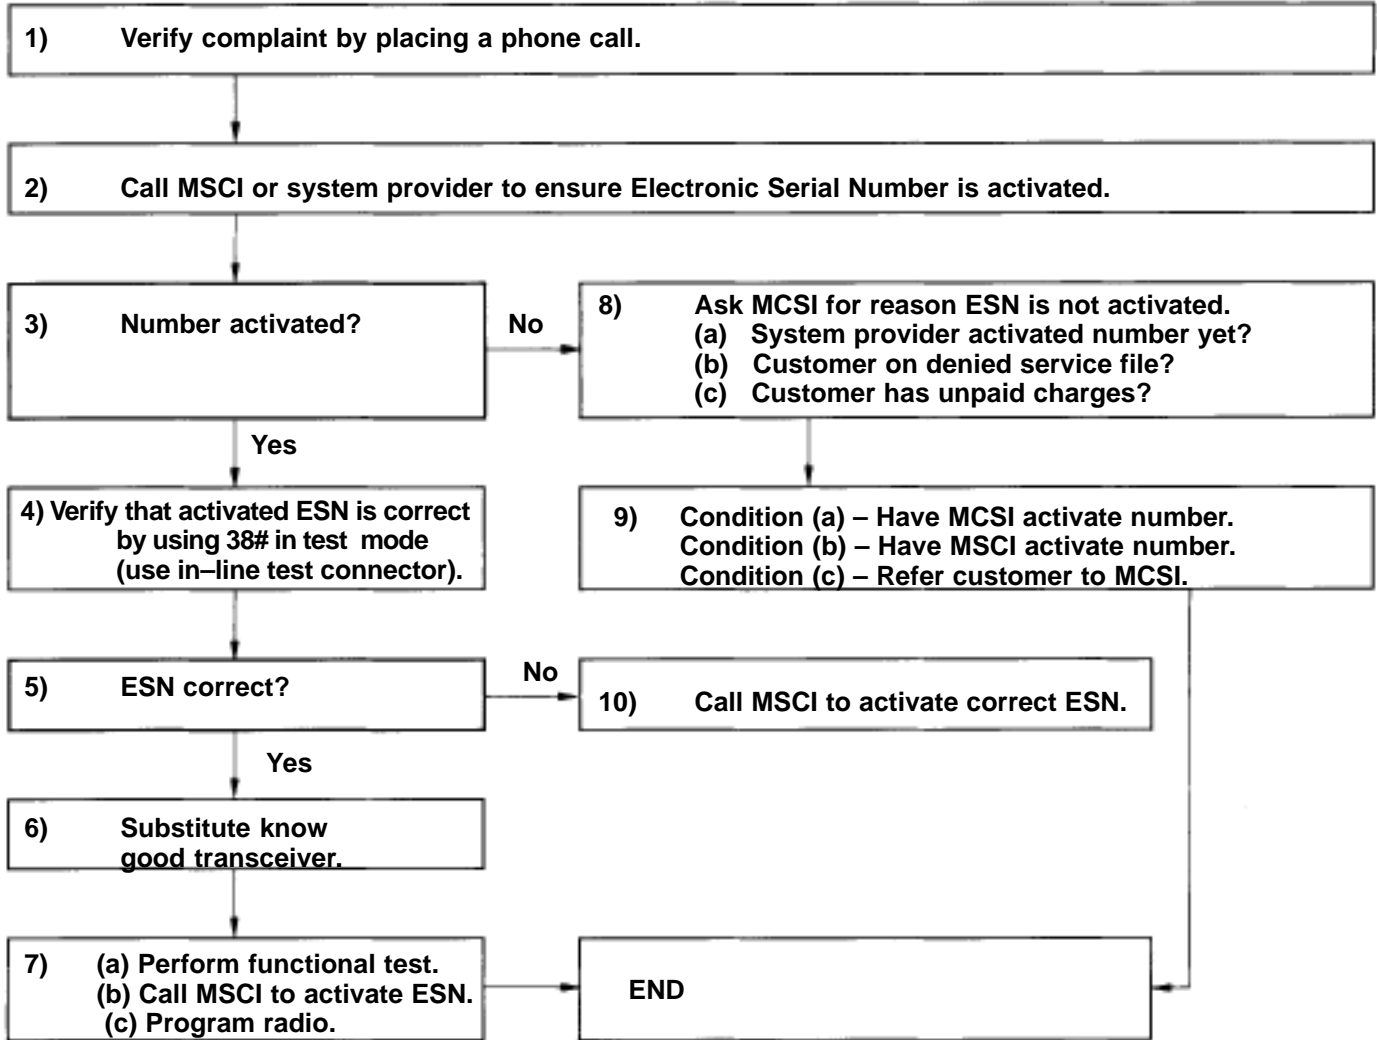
1) Verify complaint by placing a phone call.

2) Call MSCI or system provider to ensure Electronic Serial Number is activated.

3) Number activated?

No

8) Ask MCSI for reason ESN is not activated.
(a) System provider activated number yet?
(b) Customer on denied service file?
(c) Customer has unpaid charges?

Yes

4) Verify that activated ESN is correct by using 38# in test mode (use in–line test connector).

9) Condition (a) – Have MCSI activate number.
Condition (b) – Have MSCI activate number.
Condition (c) – Refer customer to MCSI.

5) ESN correct?

No

10) Call MSCI to activate correct ESN.

Yes

6) Substitute know good transceiver.

7) (a) Perform functional test.
(b) Call MSCI to activate ESN.
(c) Program radio.

END